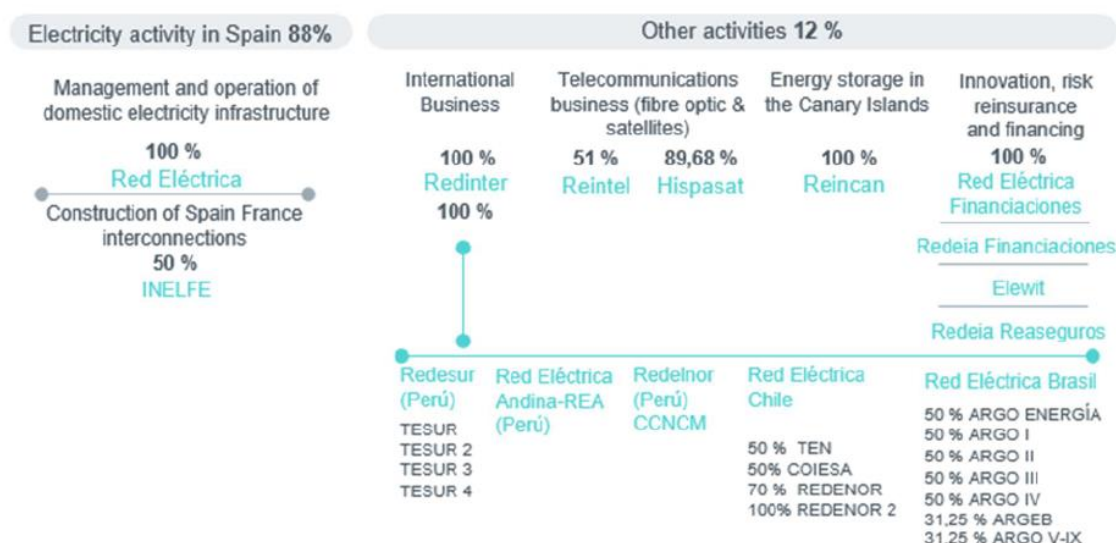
Electricity activity in Spain 88%

Management and operation of domestic electricity infrastructure

100 %
Red Eléctrica

Construction of Spain France interconnections
50 %
INELFE

Other activities 12 %

International Business
100 %
Redinter
100 %

Telecommunications business (fibre optic & satellites)
51 %
Reintel
89,68 %
Hispasat

Energy storage in the Canary Islands
100 %
Reincan

Innovation, risk reinsurance and financing
100 %
Red Eléctrica Financiaciones

Redeia Financiaciones

Elewit

Redeia Reaseguros

Redesur (Perú)
TESUR
TESUR 2
TESUR 3
TESUR 4

Red Eléctrica Andina-REA (Perú)

Redelnor (Perú)
CCNCM

Red Eléctrica Chile
50 % TEN
50% COIESA
70 % REDENOR
100% REDENOR 2

Red Eléctrica Brasil
50 % ARGO ENERGÍA
50 % ARGO I
50 % ARGO II
50 % ARGO III
50 % ARGO IV
31,25 % ARGEB
31,25 % ARGO V-IX